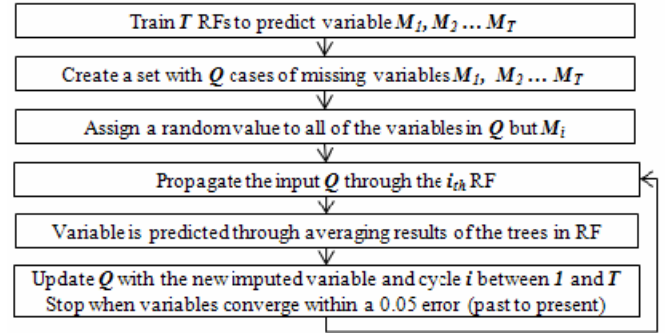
Train $T$ RFs to predict variable $M_1, M_2 \dots M_T$

Create a set with $Q$ cases of missing variables $M_1, M_2 \dots M_T$

Assign a random value to all of the variables in $Q$ but $M_i$

Propagate the input $Q$ through the $i_{th}$ RF

Variable is predicted through averaging results of the trees in RF

Update $Q$ with the new imputed variable and cycle $i$ between $1$ and $T$
Stop when variables converge within a 0.05 error (past to present)